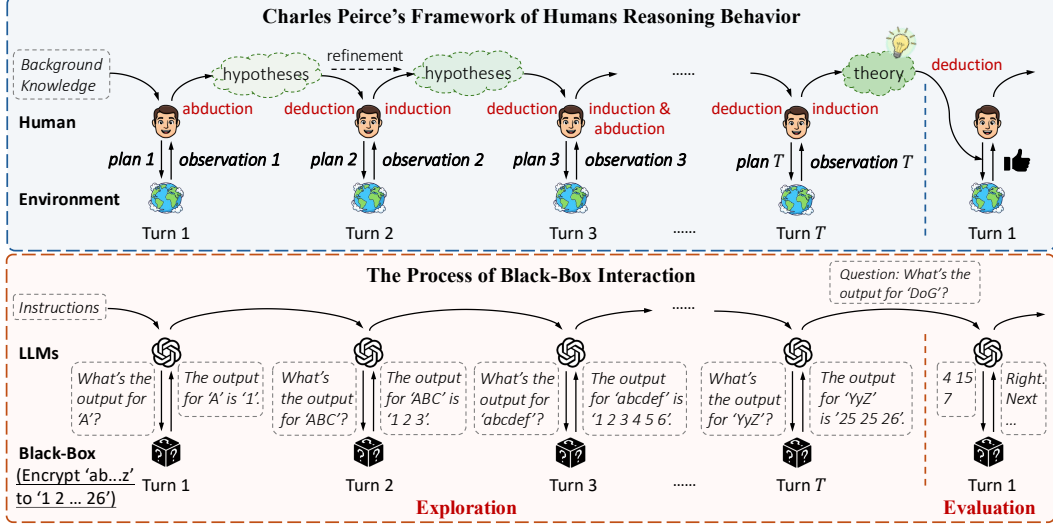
Charles Peirce's Framework of Humans Reasoning Behavior

Background Knowledge

hypotheses

refinement

hypotheses

......

theory

deduction

abduction

deduction

induction

deduction

induction & abduction

deduction

induction

Human

plan 1

observation 1

plan 2

observation 2

plan 3

observation 3

plan $T$

observation $T$

Environment

Turn 1

Turn 2

Turn 3

......

Turn $T$

Turn 1

The Process of Black-Box Interaction

Question: What's the output for 'DoG'?

Instructions

......

LLMs

What's the output for 'A'?

The output for 'A' is '1'.

What's the output for 'ABC'?

The output for 'ABC' is '1 2 3'.

What's the output for 'abcdef'?

The output for 'abcdef' is '1 2 3 4 5 6'.

What's the output for 'YyZ'?

The output for 'YyZ' is '25 25 26'.

4 15 7

Right. Next ...

Black-Box (Encrypt 'ab...z' to '1 2 ... 26')

Turn 1

Turn 2

Turn 3

......

Turn $T$

Turn 1

Exploration

Evaluation